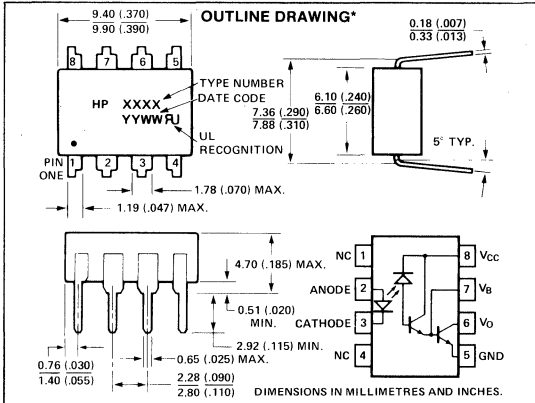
9.40 (.370)
9.90 (.390)

OUTLINE DRAWING*

0.18 (.007)
0.33 (.013)

8 7 6 5

HP XXXX
YYWW U

TYPE NUMBER
DATE CODE

UL
RECOGNITION

$\frac{7.36\ (.290)}{7.88\ (.310)}$

$\frac{6.10\ (.240)}{6.60\ (.260)}$

5° TYP.

PIN ONE

1 2 3 4

1.78 (.070) MAX.

1.19 (.047) MAX.

4.70 (.185) MAX.

0.51 (.020) MIN.

2.92 (.115) MIN.

0.65 (.025) MAX.

0.76 (.030)
1.40 (.055)

2.28 (.090)
2.80 (.110)

NC 1
ANODE 2
CATHODE 3
NC 4

8 $V_{CC}$
7 $V_B$
6 $V_O$
5 GND

DIMENSIONS IN MILLIMETRES AND INCHES.